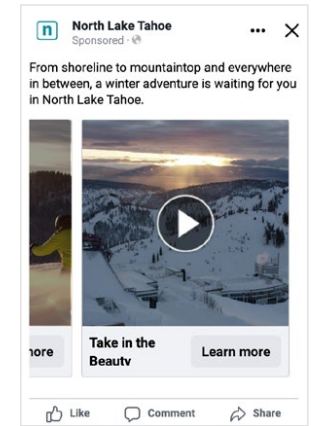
n North Lake Tahoe
Sponsored ·

From shoreline to mountaintop and everywhere in between, a winter adventure is waiting for you in North Lake Tahoe.

nore

Take in the Beauty

Learn more

Like Comment Share